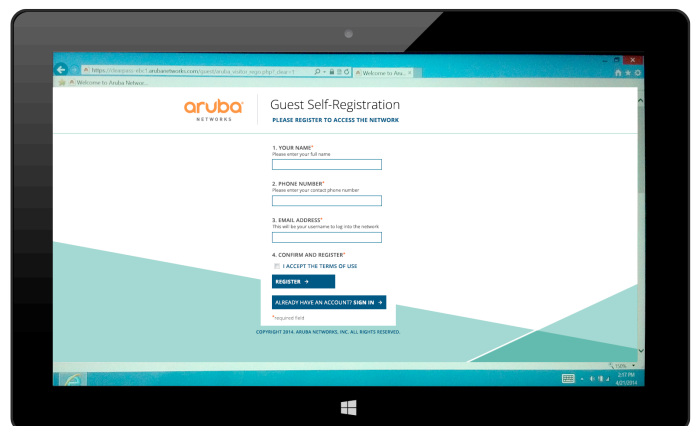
https://clearpass-vlo-1.arubanetworks.com/guest/aruba_visitor_login.php?_clear=1

Welcome to Aru...

Welcome to Aruba Netwo...

aruba
NETWORKS

Guest Self-Registration
PLEASE REGISTER TO ACCESS THE NETWORK

1. YOUR NAME*
Please enter your full name

2. PHONE NUMBER*
Please enter your contact phone number

3. EMAIL ADDRESS*
This will be your username to log into the network

4. CONFIRM AND REGISTER*
I ACCEPT THE TERMS OF USE

REGISTER →

ALREADY HAVE AN ACCOUNT? SIGN IN →

* required field

COPYRIGHT 2014. ARUBA NETWORKS, INC. ALL RIGHTS RESERVED.

110%

2:17 PM
4/21/2014